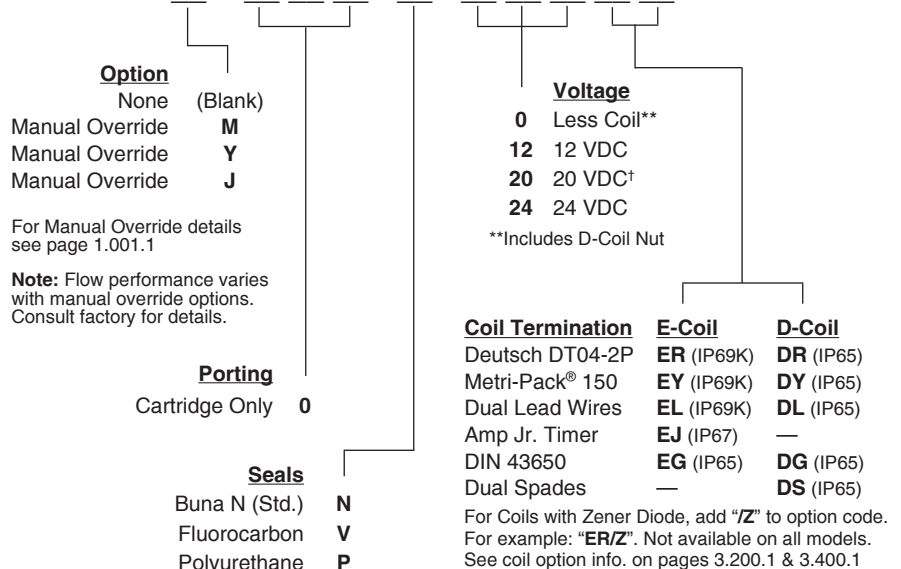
**Option**
None (Blank)
Manual Override **M**
Manual Override **Y**
Manual Override **J**

For Manual Override details see page 1.001.1

**Note:** Flow performance varies with manual override options. Consult factory for details.

**Porting**
Cartridge Only **0**

**Seals**
Buna N (Std.) **N**
Fluorocarbon **V**
Polyurethane **P**

**Voltage**
**0** Less Coil**
**12** 12 VDC
**20** 20 VDC†
**24** 24 VDC
**Includes D-Coil Nut

| Coil Termination | E-Coil | D-Coil |
|---|---|---|
| Deutsch DT04-2P | **ER** (IP69K) | **DR** (IP65) |
| Metri-Pack® 150 | **EY** (IP69K) | **DY** (IP65) |
| Dual Lead Wires | **EL** (IP69K) | **DL** (IP65) |
| Amp Jr. Timer | **EJ** (IP67) | — |
| DIN 43650 | **EG** (IP65) | **DG** (IP65) |
| Dual Spades | — | **DS** (IP65) |

For Coils with Zener Diode, add "**/Z**" to option code. For example: "**ER/Z**". Not available on all models. See coil option info. on pages 3.200.1 & 3.400.1